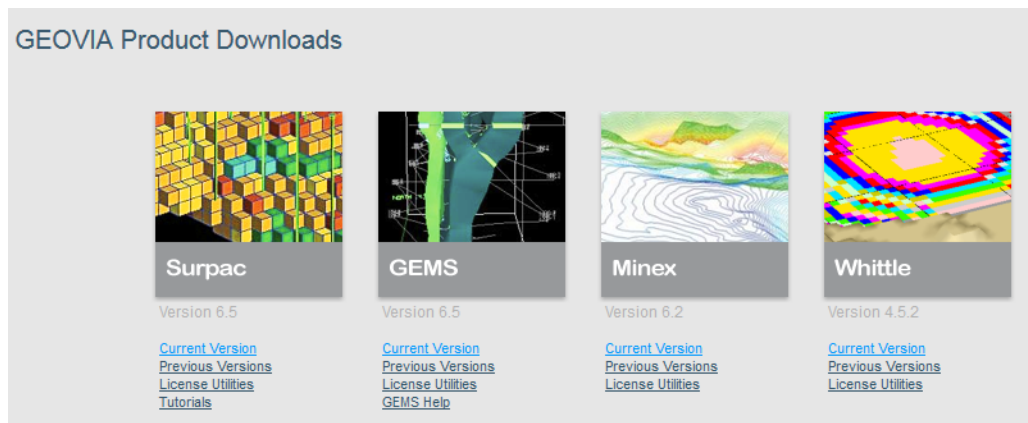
GEOVIA Product Downloads

Surpac
Version 6.5
Current Version
Previous Versions
License Utilities
Tutorials

GEMS
Version 6.5
Current Version
Previous Versions
License Utilities
GEMS Help

Minex
Version 6.2
Current Version
Previous Versions
License Utilities

Whittle
Version 4.5.2
Current Version
Previous Versions
License Utilities